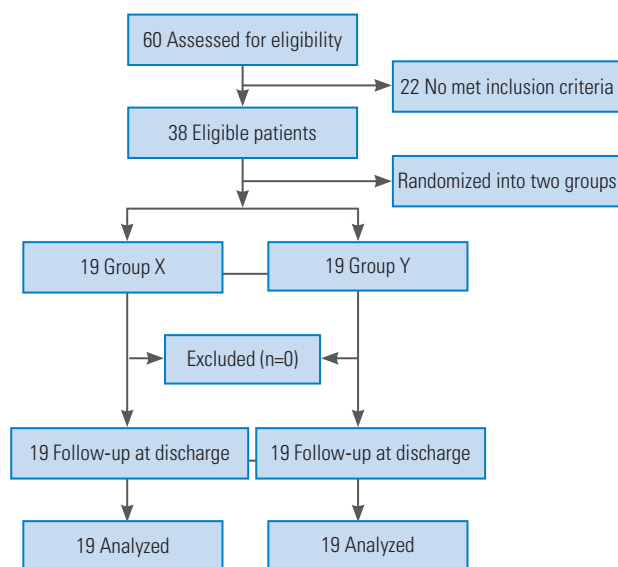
60 Assessed for eligibility

22 No met inclusion criteria

38 Eligible patients

Randomized into two groups

19 Group X

19 Group Y

Excluded (n=0)

19 Follow-up at discharge

19 Follow-up at discharge

19 Analyzed

19 Analyzed